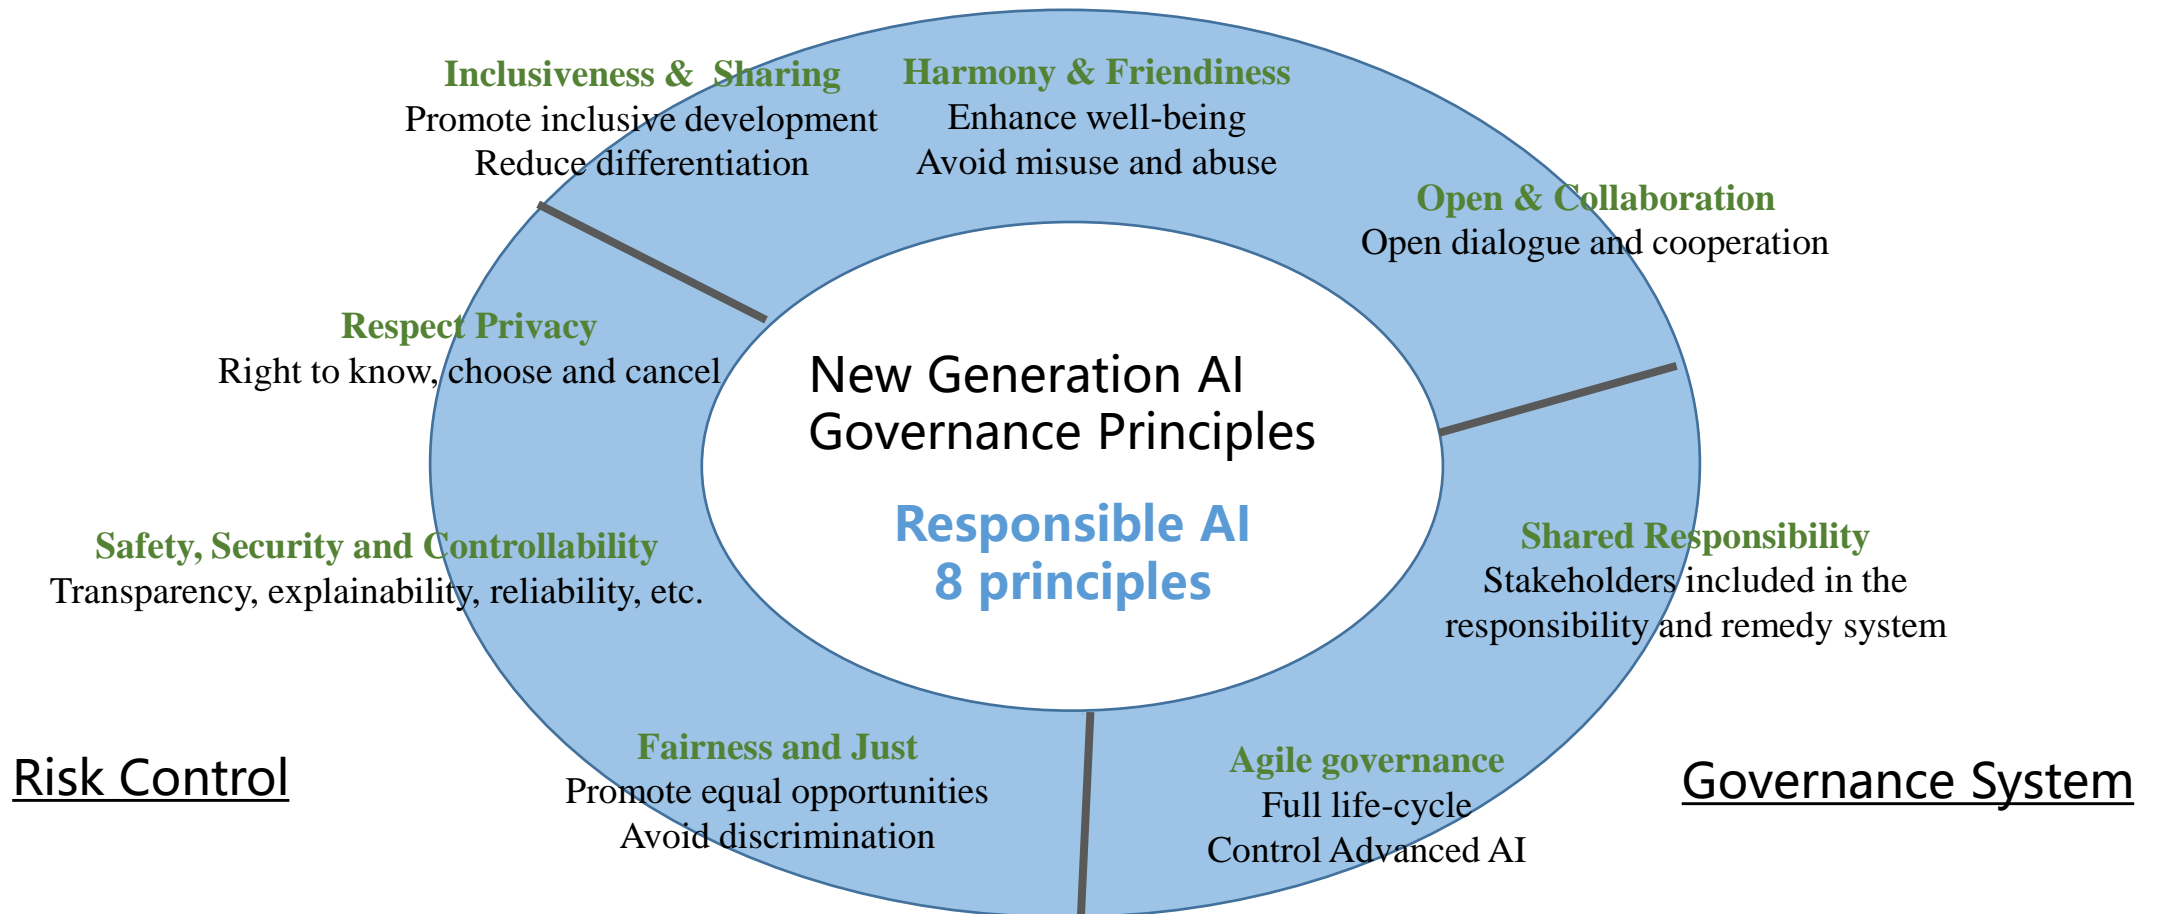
Inclusiveness & Sharing
Promote inclusive development
Reduce differentiation

Harmony & Friendiness
Enhance well-being
Avoid misuse and abuse

Open & Collaboration
Open dialogue and cooperation

Respect Privacy
Right to know, choose and cancel

New Generation AI Governance Principles

Responsible AI
8 principles

Safety, Security and Controllability
Transparency, explainability, reliability, etc.

Shared Responsibility
Stakeholders included in the responsibility and remedy system

Fairness and Just
Promote equal opportunities
Avoid discrimination

Agile governance
Full life-cycle
Control Advanced AI

Risk Control

Governance System